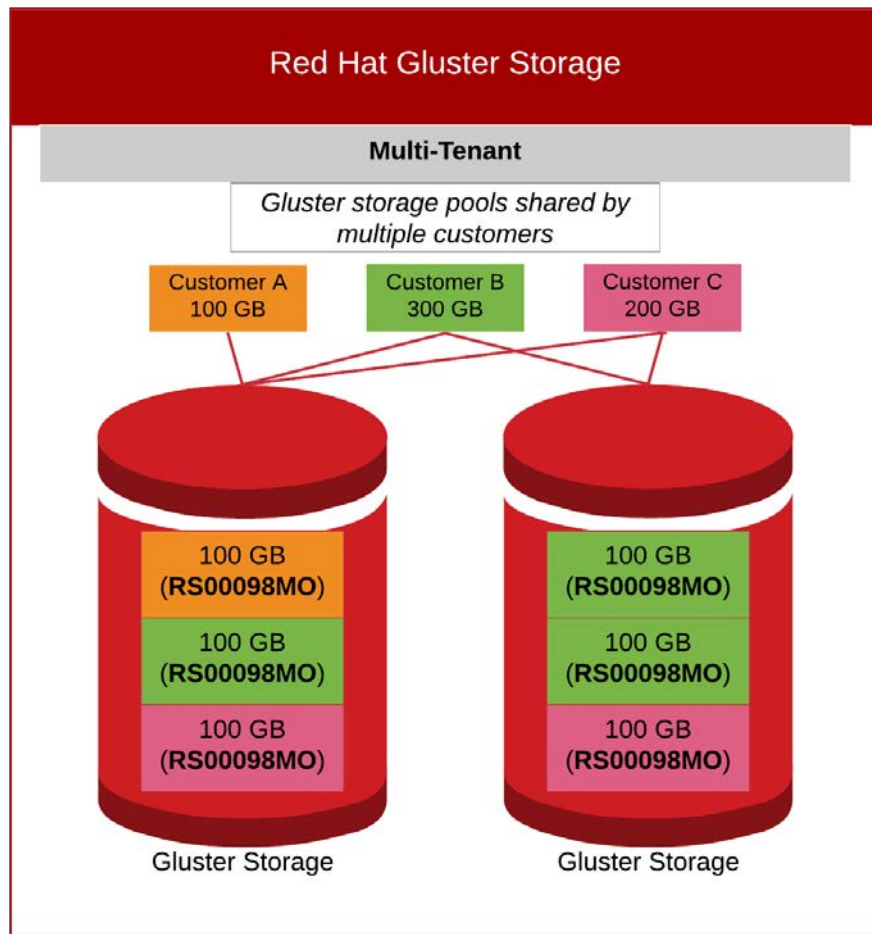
Red Hat Gluster Storage

**Multi-Tenant**

*Gluster storage pools shared by multiple customers*

Customer A
100 GB

Customer B
300 GB

Customer C
200 GB

100 GB
(**RS00098MO**)

100 GB
(**RS00098MO**)

100 GB
(**RS00098MO**)

Gluster Storage

100 GB
(**RS00098MO**)

100 GB
(**RS00098MO**)

100 GB
(**RS00098MO**)

Gluster Storage